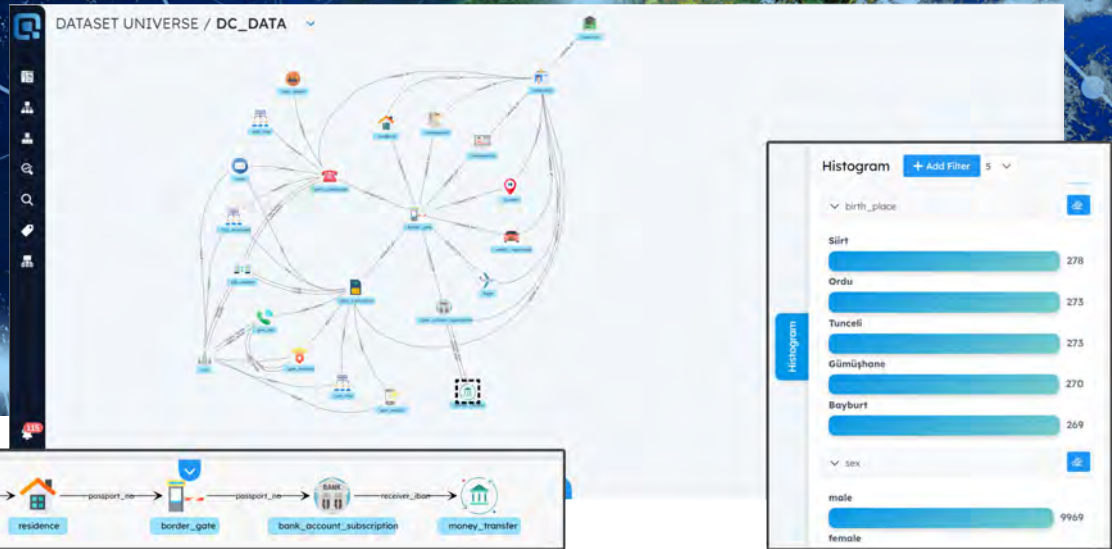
DATASET UNIVERSE / DC_DATA

Histogram
+ Add Filter 5

birth_place

Siirt 278
Ordu 273
Tunceli 273
Gümüşhane 270
Bayburt 269

sex

male 9969
female

Histogram

115

residence
passport_no
border_gate
passport_no
BANK
bank_account_subscription
receiver_iban
money_transfer